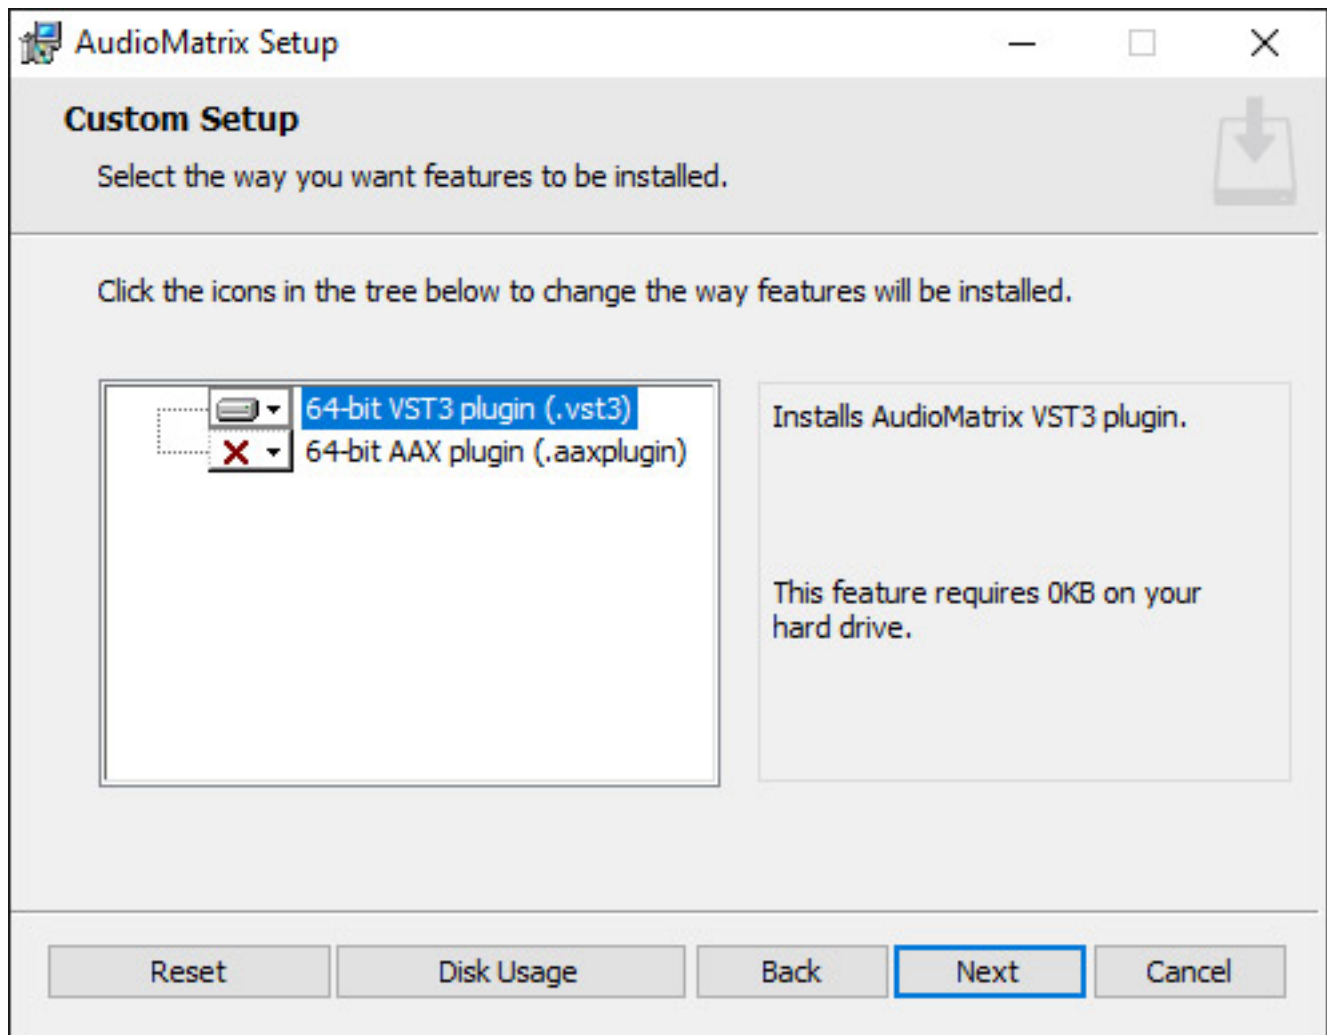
AudioMatrix Setup

Custom Setup

Select the way you want features to be installed.

Click the icons in the tree below to change the way features will be installed.

64-bit VST3 plugin (.vst3)
64-bit AAX plugin (.aaxplugin)

Installs AudioMatrix VST3 plugin.

This feature requires 0KB on your hard drive.

Reset
Disk Usage
Back
Next
Cancel